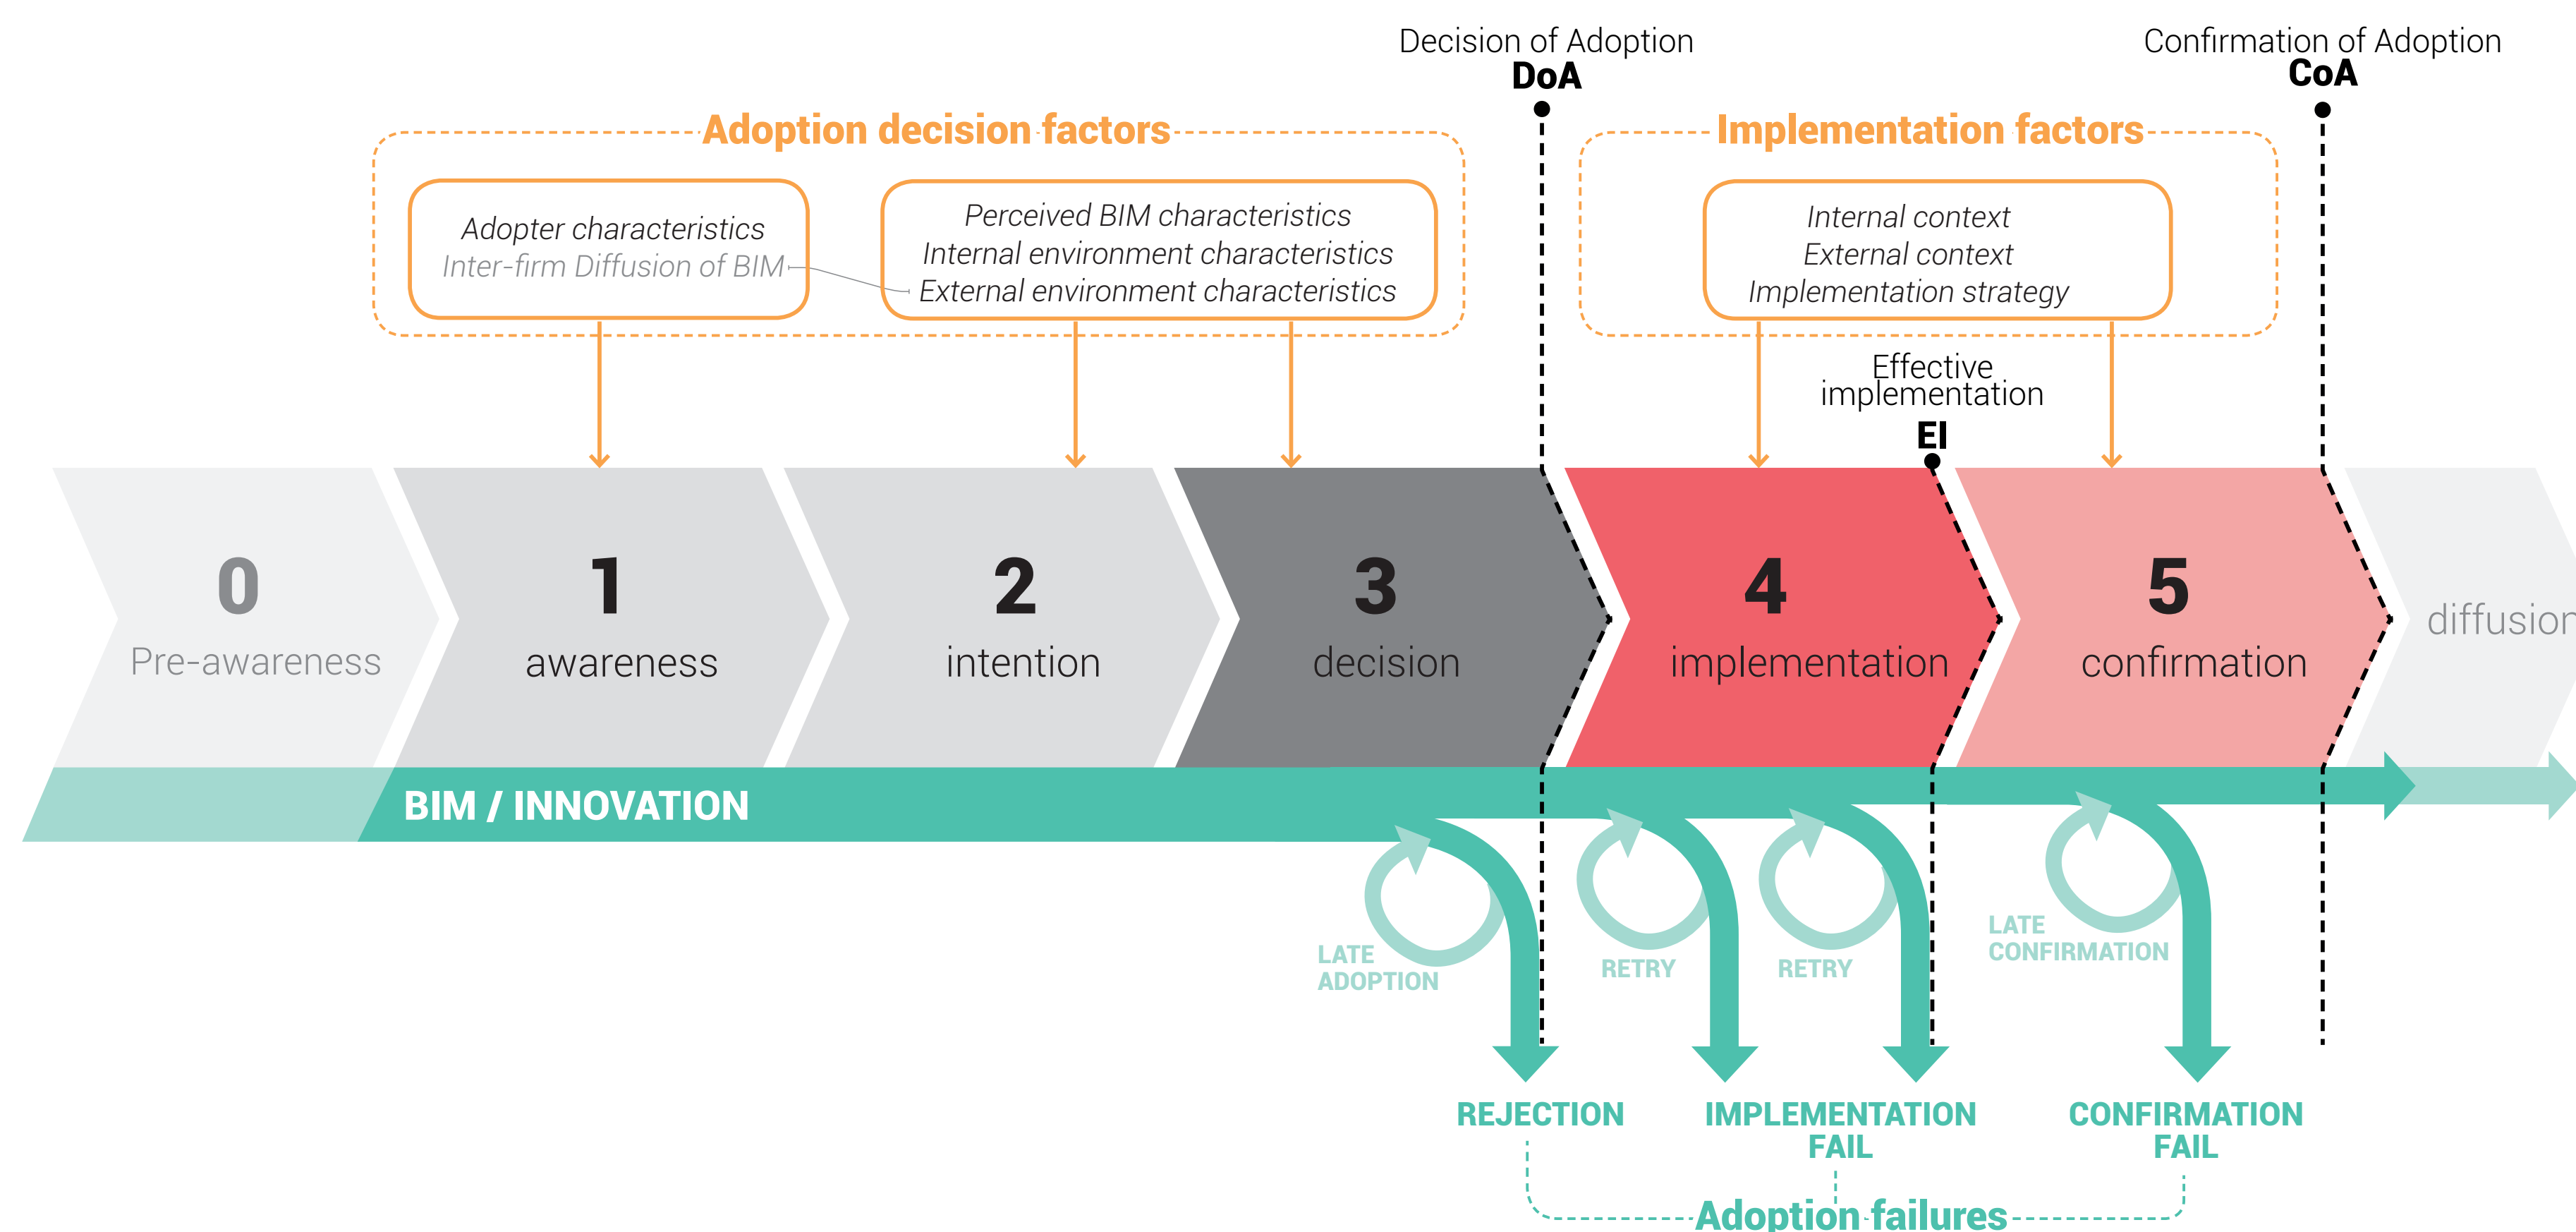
Decision of Adoption
DoA

Confirmation of Adoption
CoA

Adoption decision factors

Adopter characteristics
Inter-firm Diffusion of BIM

Perceived BIM characteristics
Internal environment characteristics
External environment characteristics

Implementation factors

Internal context
External context
Implementation strategy

Effective implementation
EI

0
Pre-awareness

1
awareness

2
intention

3
decision

4
implementation

5
confirmation

diffusion

BIM / INNOVATION

LATE ADOPTION

RETRY

RETRY

LATE CONFIRMATION

REJECTION

IMPLEMENTATION FAIL

CONFIRMATION FAIL

Adoption failures